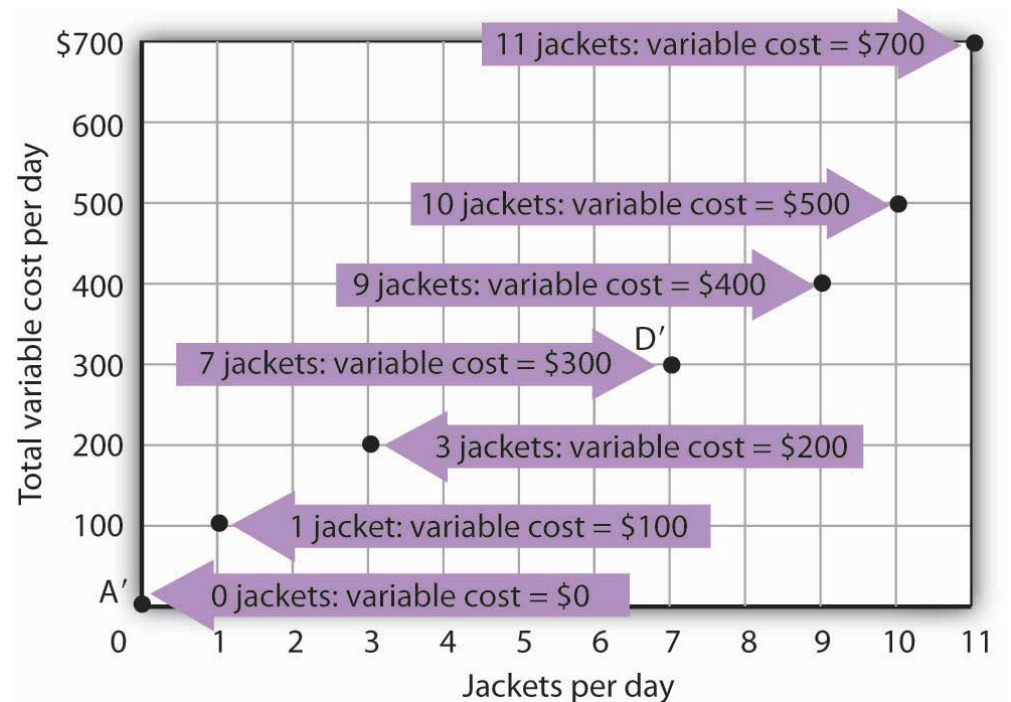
$700
600
500
400
300
200
100
0

Total variable cost per day

11 jackets: variable cost = $700
10 jackets: variable cost = $500
9 jackets: variable cost = $400
D′
7 jackets: variable cost = $300
3 jackets: variable cost = $200
1 jacket: variable cost = $100
A′
0 jackets: variable cost = $0

0 1 2 3 4 5 6 7 8 9 10 11
Jackets per day